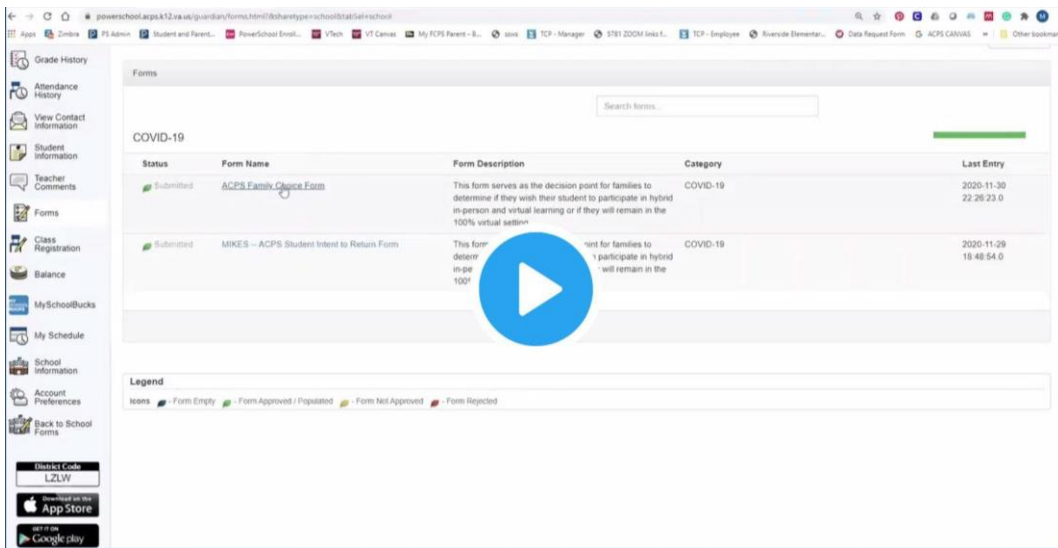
powerschool.acps.k12.va.us/guardian/forms.html?&sharetype=school&tabSel=school

Apps Zimbra PS Admin Student and Parent... PowerSchool Enroll... VTech VT Canvas My FCPS Parent - B... sovs TCP - Manager 5781 ZOOM links f... TCP - Employee Riverside Elementar... Data Request Form ACPS CANVAS Other bookmarks

Grade History
Attendance History
View Contact Information
Student Information
Teacher Comments
Forms
Class Registration
Balance
MySchoolBucks
My Schedule
School Information
Account Preferences
Back to School Forms

District Code
LZLW

Download on the App Store

GET IT ON Google play

Forms

Search forms...

COVID-19

| Status | Form Name | Form Description | Category | Last Entry |
|---|---|---|---|---|
| Submitted | ACPS Family Choice Form | This form serves as the decision point for families to determine if they wish their student to participate in hybrid in-person and virtual learning or if they will remain in the 100% virtual settin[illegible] | COVID-19 | 2020-11-30 22:26:23.0 |
| Submitted | MIKES -- ACPS Student Intent to Return Form | This form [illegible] oint for families to determ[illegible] participate in hybrid in-pe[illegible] will remain in the 100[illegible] | COVID-19 | 2020-11-29 18:48:54.0 |

Legend
Icons - Form Empty - Form Approved / Populated - Form Not Approved - Form Rejected